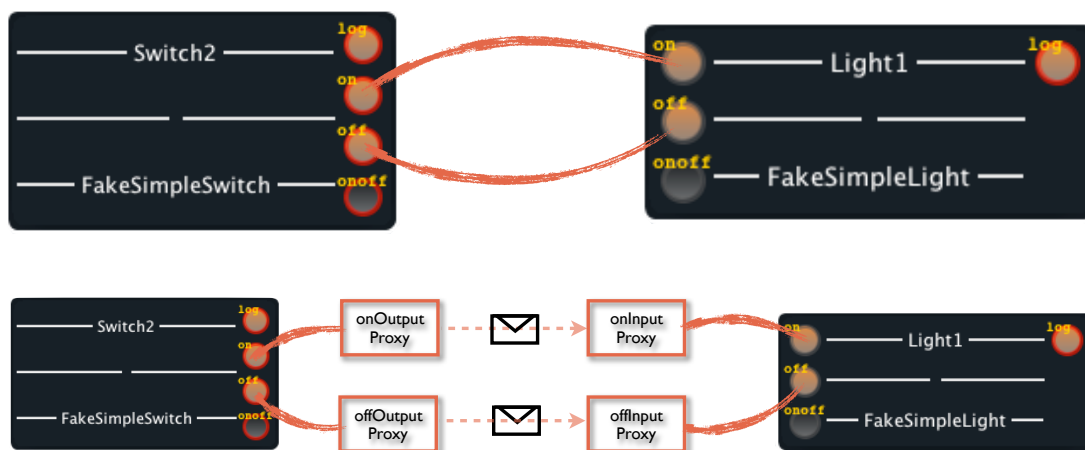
Switch2
log
on
off
FakeSimpleSwitch
onoff

on
Light1
log
off
onoff
FakeSimpleLight

Switch2
log
on
off
FakeSimpleSwitch
onoff

onOutput Proxy
offOutput Proxy
onInput Proxy
offInput Proxy

on
Light1
log
off
onoff
FakeSimpleLight